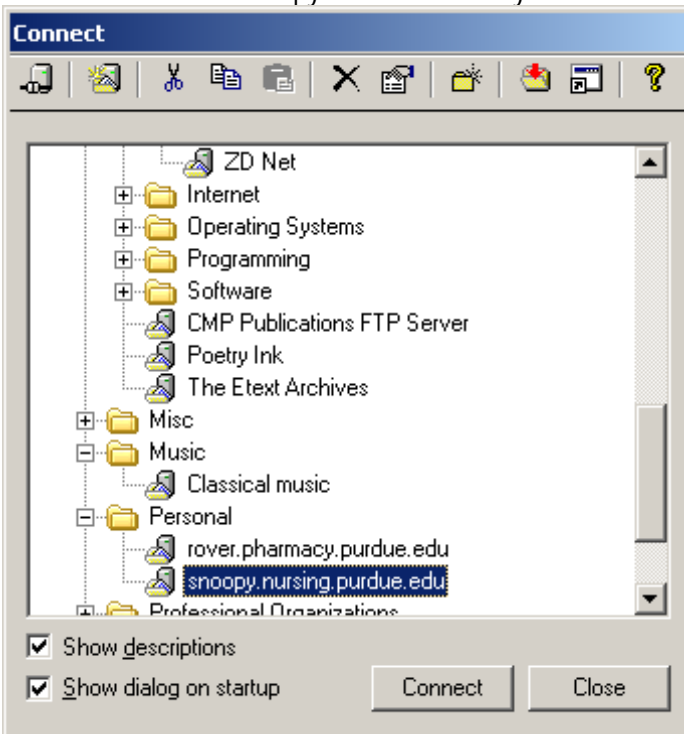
Connect

ZD Net
Internet
Operating Systems
Programming
Software
CMP Publications FTP Server
Poetry Ink
The Etext Archives
Misc
Music
Classical music
Personal
rover.pharmacy.purdue.edu
snoopy.nursing.purdue.edu
Professional Organizations

Show descriptions
Show dialog on startup
Connect
Close